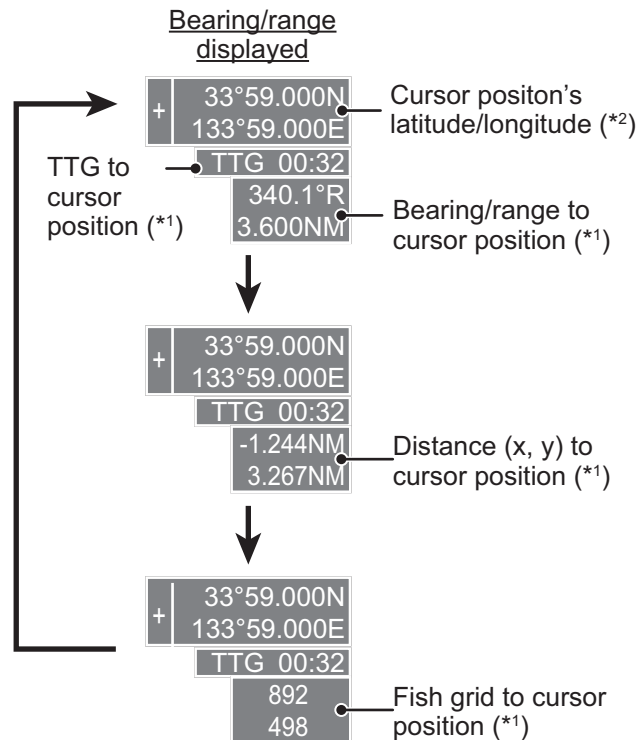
Bearing/range displayed

+ 33°59.000N 133°59.000E

Cursor positon's latitude/longitude (*$^2$)

TTG to cursor position (*$^1$)

TTG 00:32

340.1°R 3.600NM

Bearing/range to cursor position (*$^1$)

+ 33°59.000N 133°59.000E

TTG 00:32

-1.244NM 3.267NM

Distance (x, y) to cursor position (*$^1$)

+ 33°59.000N 133°59.000E

TTG 00:32

892 498

Fish grid to cursor position (*$^1$)